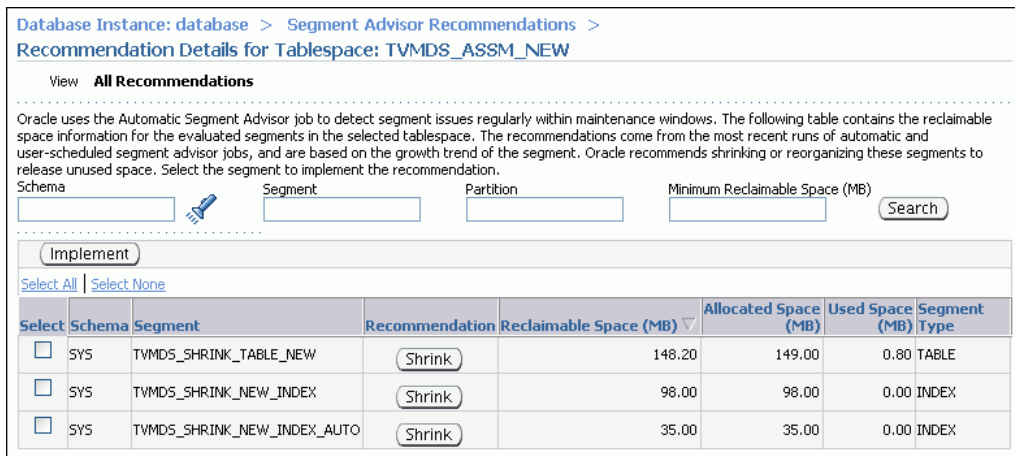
Database Instance: database > Segment Advisor Recommendations >
Recommendation Details for Tablespace: TVMDS_ASSM_NEW

View **All Recommendations**

Oracle uses the Automatic Segment Advisor job to detect segment issues regularly within maintenance windows. The following table contains the reclaimable space information for the evaluated segments in the selected tablespace. The recommendations come from the most recent runs of automatic and user-scheduled segment advisor jobs, and are based on the growth trend of the segment. Oracle recommends shrinking or reorganizing these segments to release unused space. Select the segment to implement the recommendation.

Schema
Segment
Partition
Minimum Reclaimable Space (MB)
Search

Implement

Select All | Select None

| Select | Schema | Segment | Recommendation | Reclaimable Space (MB) | Allocated Space (MB) | Used Space (MB) | Segment Type |
|---|---|---|---|---|---|---|---|
| ☐ | SYS | TVMDS_SHRINK_TABLE_NEW | Shrink | 148.20 | 149.00 | 0.80 | TABLE |
| ☐ | SYS | TVMDS_SHRINK_NEW_INDEX | Shrink | 98.00 | 98.00 | 0.00 | INDEX |
| ☐ | SYS | TVMDS_SHRINK_NEW_INDEX_AUTO | Shrink | 35.00 | 35.00 | 0.00 | INDEX |